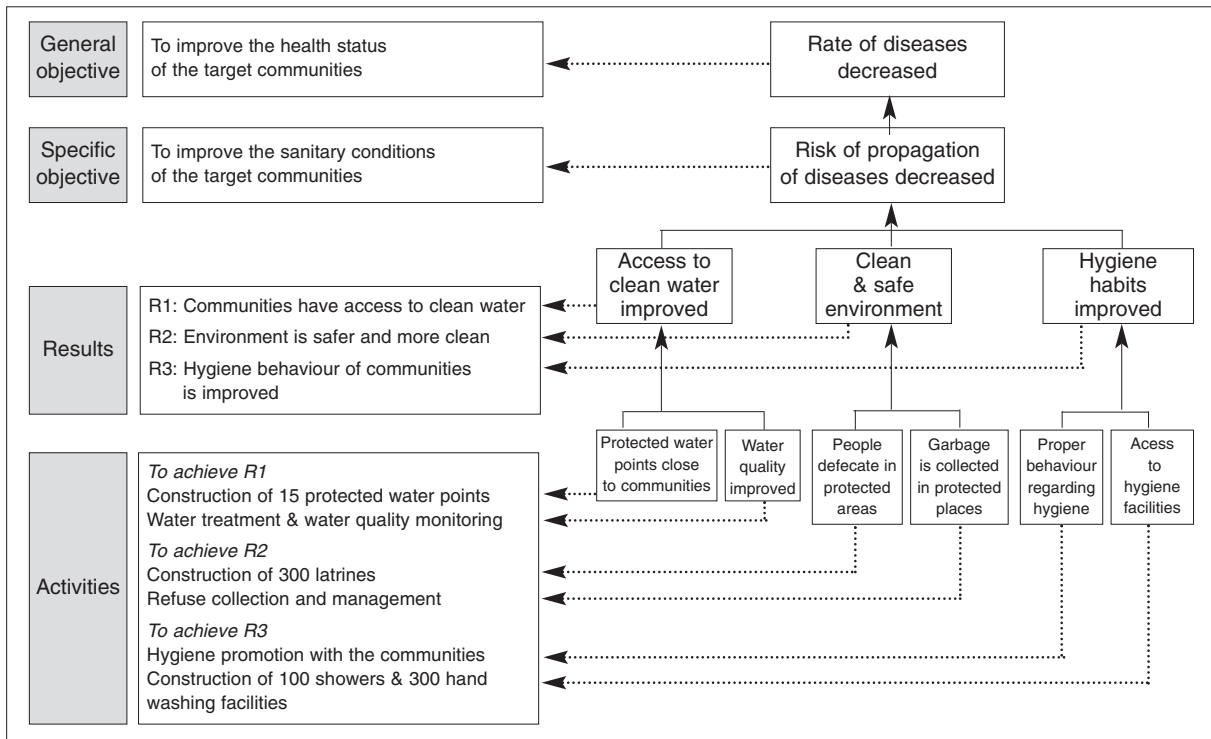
General objective

To improve the health status of the target communities

Rate of diseases decreased

Specific objective

To improve the sanitary conditions of the target communities

Risk of propagation of diseases decreased

Access to clean water improved

Clean & safe environment

Hygiene habits improved

Results

R1: Communities have access to clean water

R2: Environment is safer and more clean

R3: Hygiene behaviour of communities is improved

Protected water points close to communities

Water quality improved

People defecate in protected areas

Garbage is collected in protected places

Proper behaviour regarding hygiene

Acess to hygiene facilities

Activities

*To achieve R1*
Construction of 15 protected water points
Water treatment & water quality monitoring

*To achieve R2*
Construction of 300 latrines
Refuse collection and management

*To achieve R3*
Hygiene promotion with the communities
Construction of 100 showers & 300 hand washing facilities